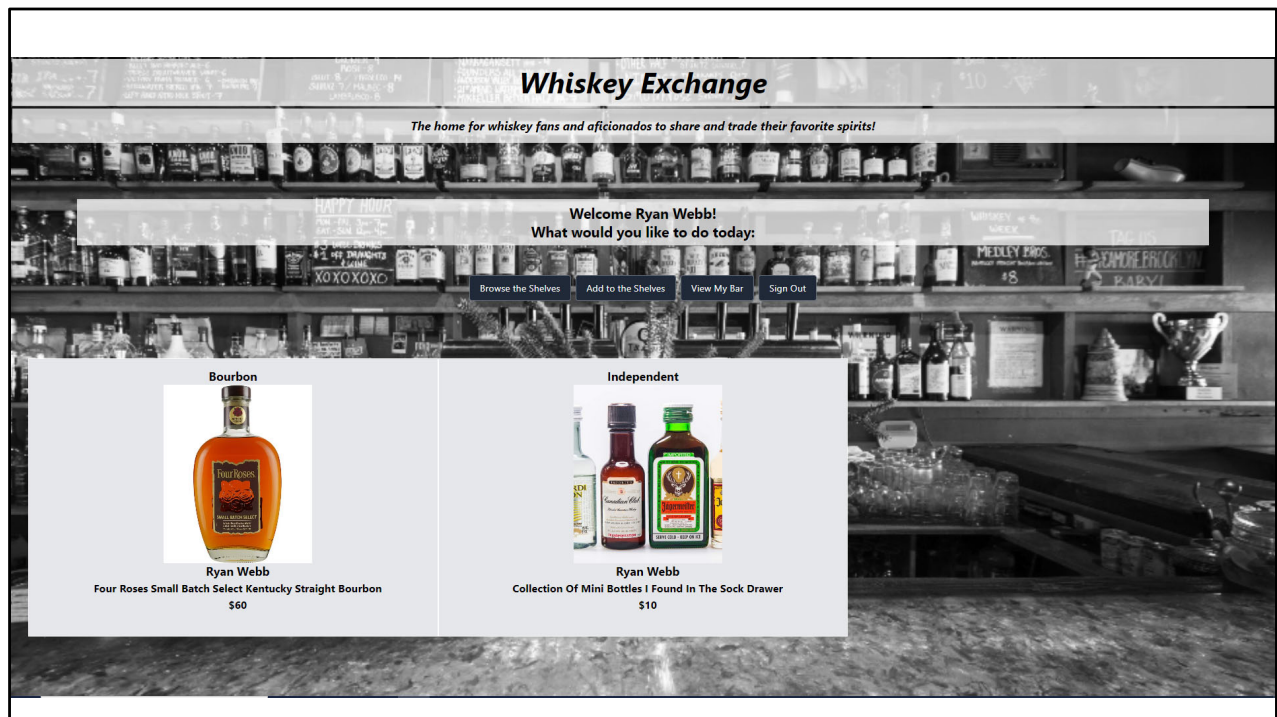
Whiskey Exchange

The home for whiskey fans and aficionados to share and trade their favorite spirits!

Welcome Ryan Webb!
What would you like to do today:

Browse the Shelves
Add to the Shelves
View My Bar
Sign Out

Bourbon

Four Roses
SMALL BATCH SELECT

Ryan Webb
Four Roses Small Batch Select Kentucky Straight Bourbon
$60

Independent

Canadian Club
Jägermeister

Ryan Webb
Collection Of Mini Bottles I Found In The Sock Drawer
$10